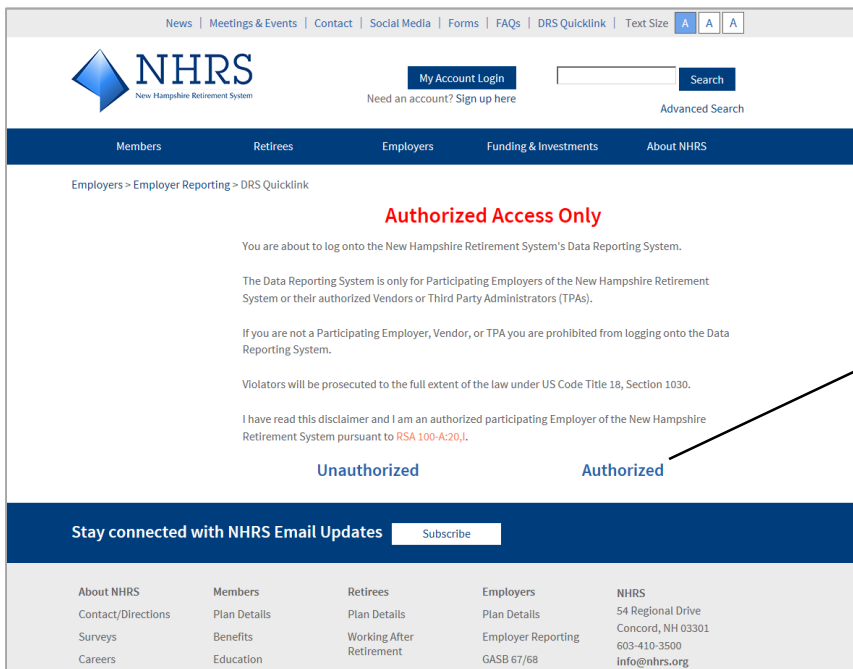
News | Meetings & Events | Contact | Social Media | Forms | FAQs | DRS Quicklink | Text Size A A A

NHRS
New Hampshire Retirement System

My Account Login
Need an account? Sign up here

Search
Advanced Search

Members Retirees Employers Funding & Investments About NHRS

Employers > Employer Reporting > DRS Quicklink

Authorized Access Only

You are about to log onto the New Hampshire Retirement System's Data Reporting System.

The Data Reporting System is only for Participating Employers of the New Hampshire Retirement System or their authorized Vendors or Third Party Administrators (TPAs).

If you are not a Participating Employer, Vendor, or TPA you are prohibited from logging onto the Data Reporting System.

Violators will be prosecuted to the full extent of the law under US Code Title 18, Section 1030.

I have read this disclaimer and I am an authorized participating Employer of the New Hampshire Retirement System pursuant to RSA 100-A:20,I.

Unauthorized Authorized

Stay connected with NHRS Email Updates Subscribe

About NHRS
Contact/Directions
Surveys
Careers

Members
Plan Details
Benefits
Education

Retirees
Plan Details
Working After Retirement

Employers
Plan Details
Employer Reporting
GASB 67/68

NHRS
54 Regional Drive
Concord, NH 03301
603-410-3500
info@nhrs.org